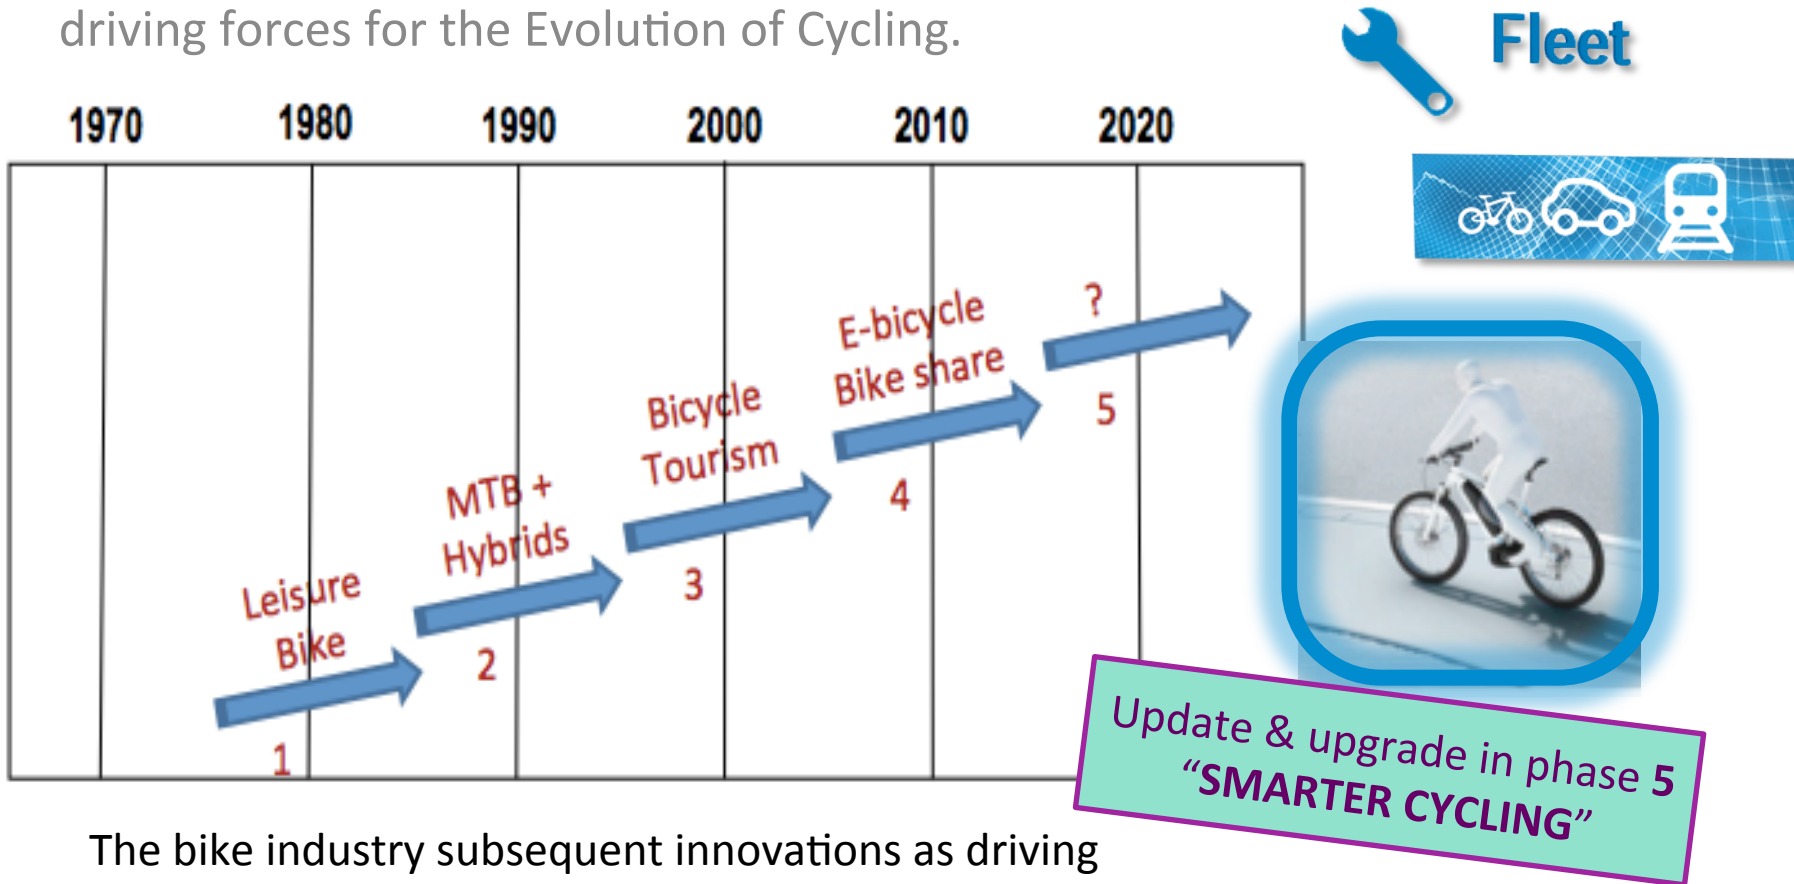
driving forces for the Evolution of Cycling.

Fleet

1970 1980 1990 2000 2010 2020

Leisure Bike
1

MTB + Hybrids
2

Bicycle Tourism
3

E-bicycle Bike share
4

?
5

Update & upgrade in phase 5 “SMARTER CYCLING”

The bike industry subsequent innovations as driving